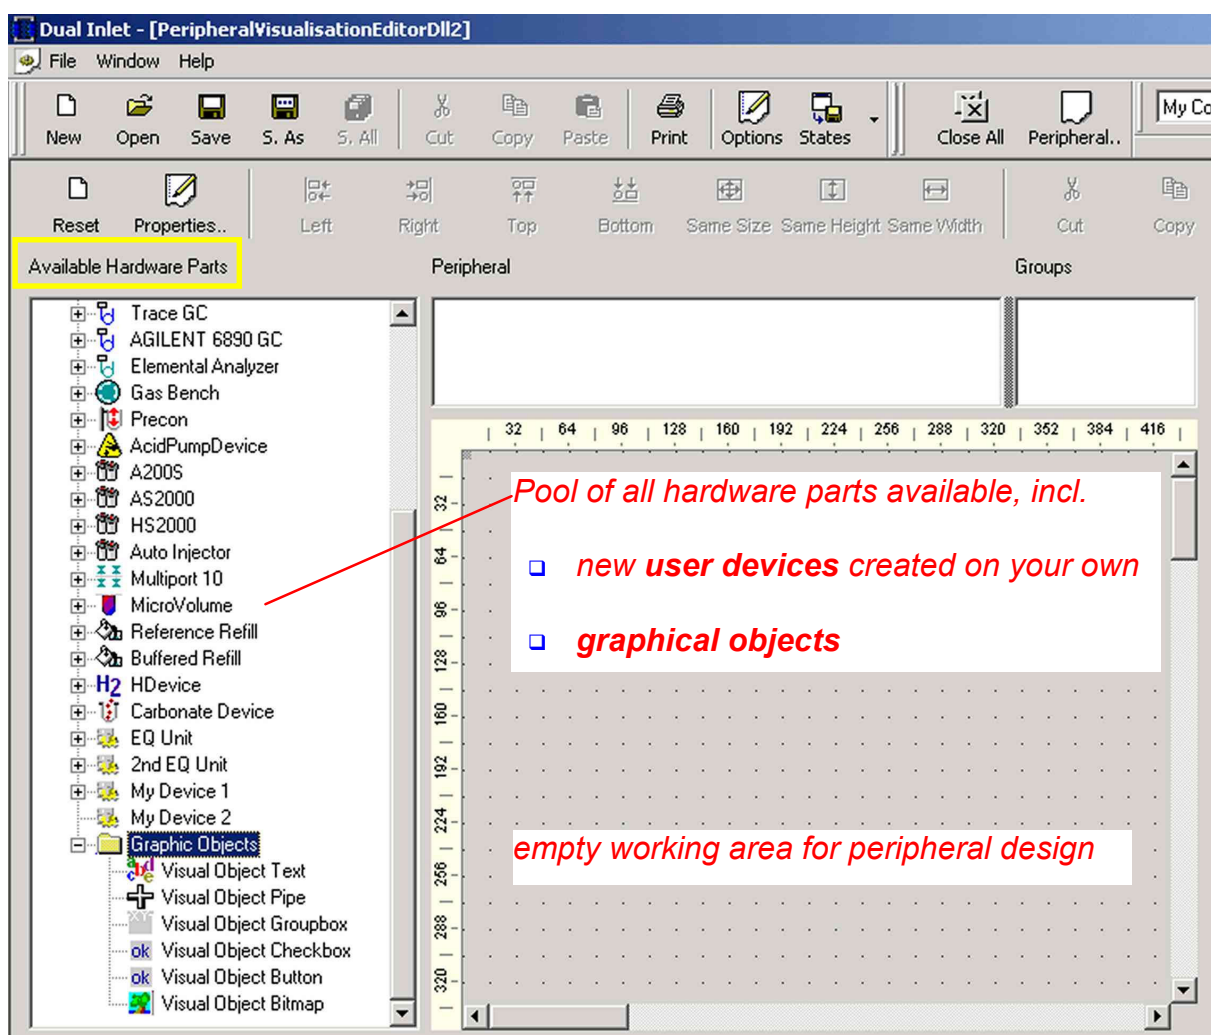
Dual Inlet - [PeripheralVisualisationEditorDll2]

File Window Help

New Open Save S. As S. All Cut Copy Paste Print Options States Close All Peripheral.. My Co

Reset Properties.. Left Right Top Bottom Same Size Same Height Same Width Cut Copy

Available Hardware Parts

Peripheral

Groups

Trace GC
AGILENT 6890 GC
Elemental Analyzer
Gas Bench
Precon
AcidPumpDevice
A200S
AS2000
HS2000
Auto Injector
Multiport 10
MicroVolume
Reference Refill
Buffered Refill
HDevice
Carbonate Device
EQ Unit
2nd EQ Unit
My Device 1
My Device 2
Graphic Objects
Visual Object Text
Visual Object Pipe
Visual Object Groupbox
Visual Object Checkbox
Visual Object Button
Visual Object Bitmap

32 64 96 128 160 192 224 256 288 320 352 384 416

32 64 96 128 160 192 224 256 288 320

Pool of all hardware parts available, incl.

new **user devices** created on your own

**graphical objects**

empty working area for peripheral design